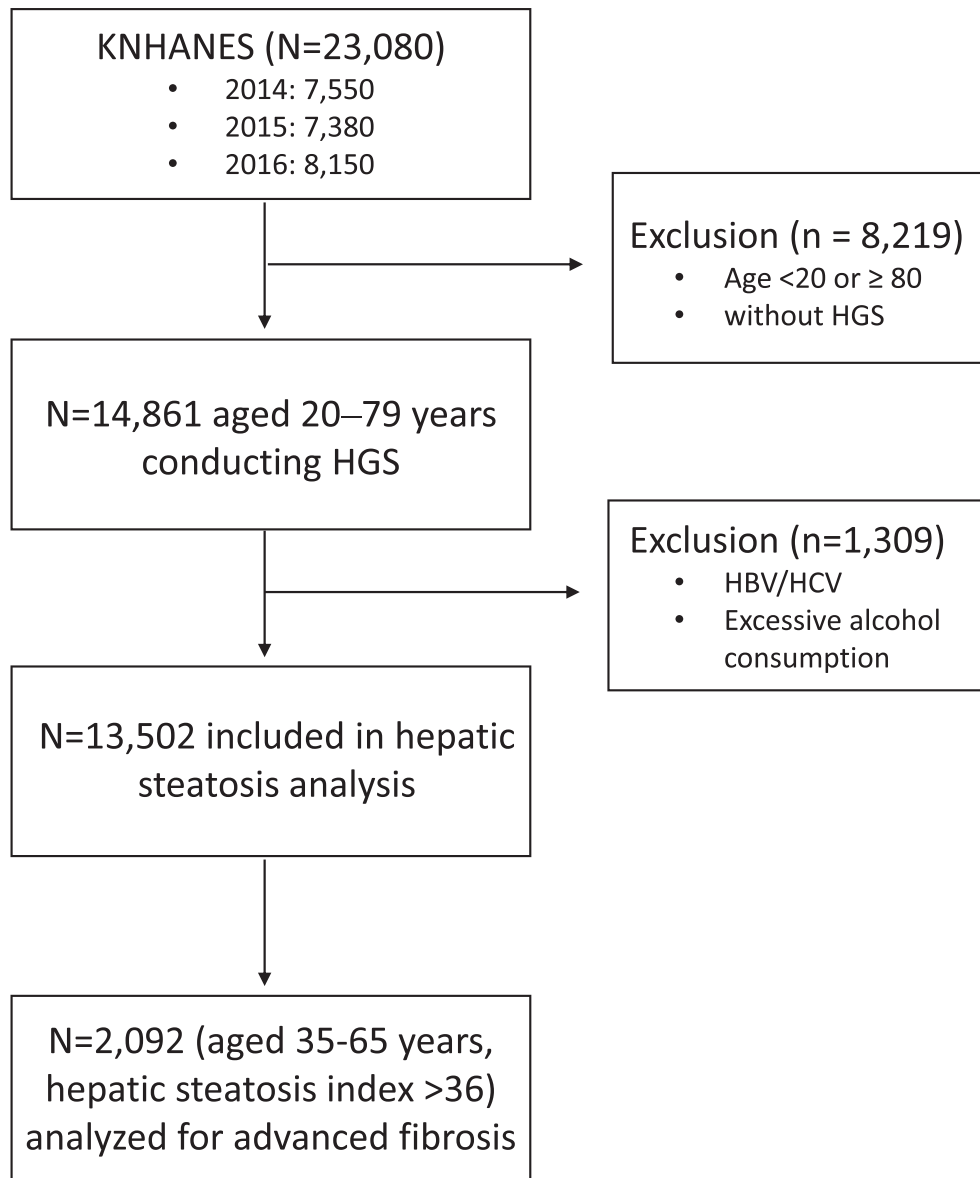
KNHANES (N=23,080)
• 2014: 7,550
• 2015: 7,380
• 2016: 8,150

Exclusion (n = 8,219)
• Age <20 or ≥ 80
• without HGS

N=14,861 aged 20–79 years conducting HGS

Exclusion (n=1,309)
• HBV/HCV
• Excessive alcohol consumption

N=13,502 included in hepatic steatosis analysis

N=2,092 (aged 35-65 years, hepatic steatosis index >36) analyzed for advanced fibrosis